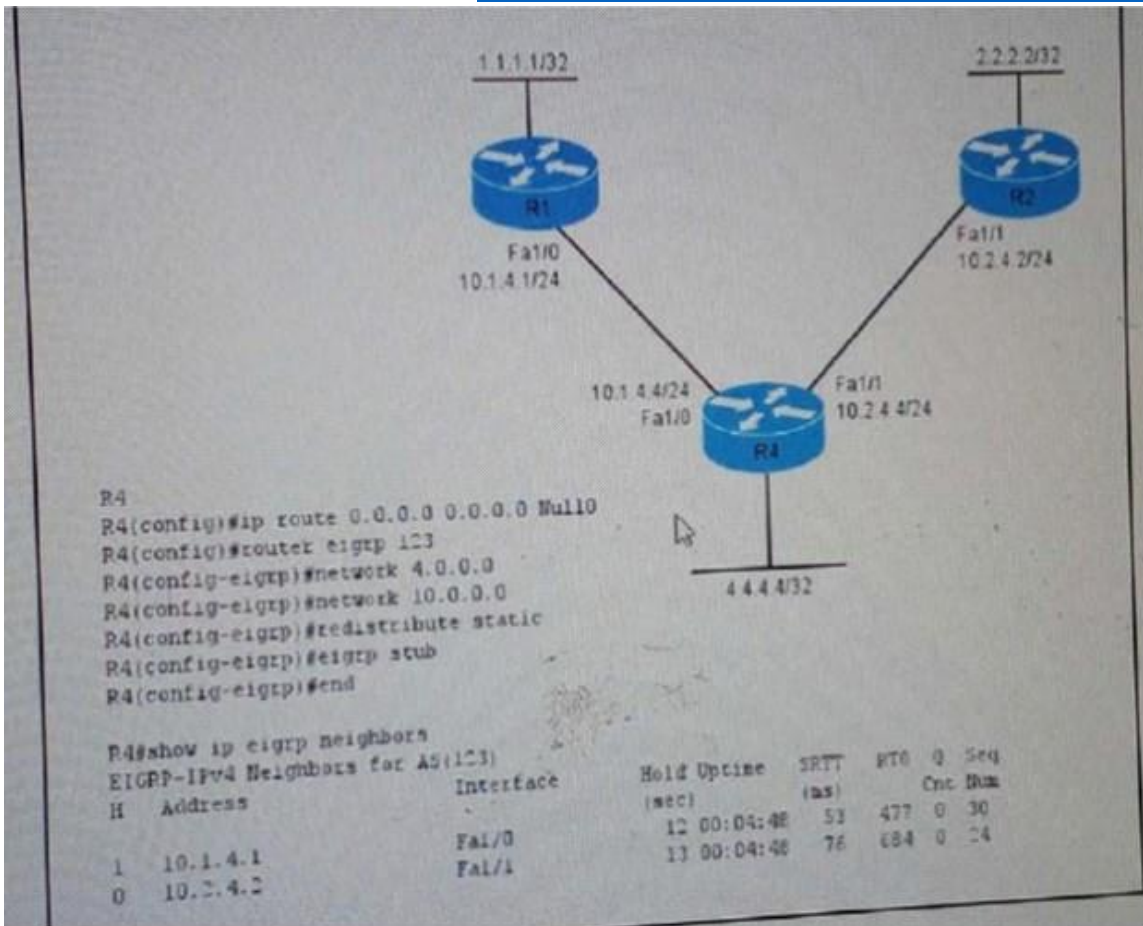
1.1.1.1/32

2.2.2.2/32

R1

R2

Fa1/0
10.1.4.1/24

Fa1/1
10.2.4.2/24

10.1.4.4/24
Fa1/0

Fa1/1
10.2.4.4/24

R4

4.4.4.4/32

R4
R4(config)#ip route 0.0.0.0 0.0.0.0 Null0
R4(config)#router eigrp 123
R4(config-eigrp)#network 4.0.0.0
R4(config-eigrp)#network 10.0.0.0
R4(config-eigrp)#redistribute static
R4(config-eigrp)#eigrp stub
R4(config-eigrp)#end

R4#show ip eigrp neighbors
EIGRP-IPv4 Neighbors for AS(123)

| H | Address | Interface | Hold (sec) | Uptime | SRTT (ms) | RTO | Q Cnt | Seq Num |
|---|---|---|---|---|---|---|---|---|
| 1 | 10.1.4.1 | Fa1/0 | 12 | 00:04:48 | 53 | 477 | 0 | 30 |
| 0 | 10.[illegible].4.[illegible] | Fa1/1 | 13 | 00:04:48 | 76 | 684 | 0 | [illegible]4 |